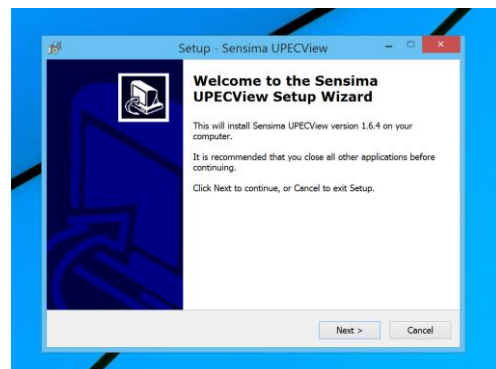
Setup - Sensima UPECView

Welcome to the Sensima UPECView Setup Wizard

This will install Sensima UPECView version 1.6.4 on your computer.

It is recommended that you close all other applications before continuing.

Click Next to continue, or Cancel to exit Setup.

Next >

Cancel